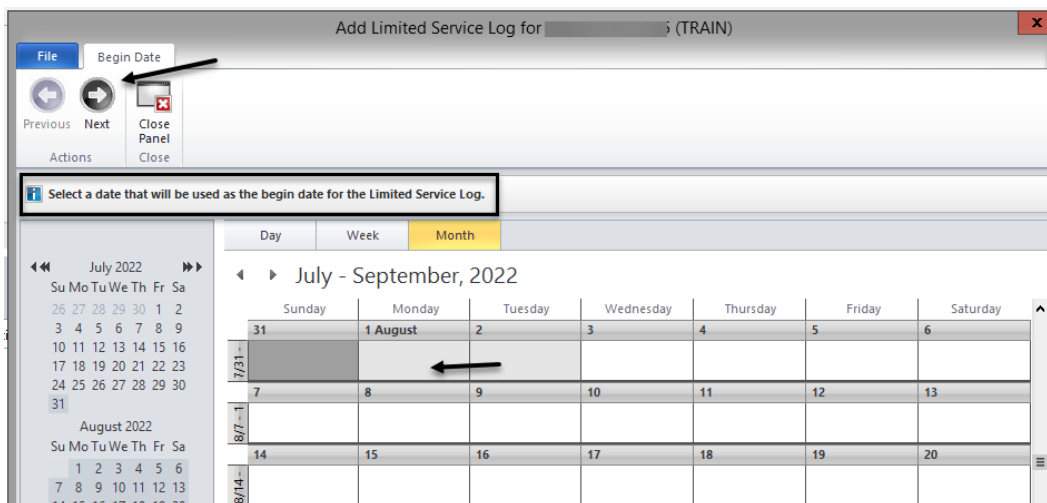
Add Limited Service Log for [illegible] (TRAIN)

File | Begin Date

Previous Next
Actions

Close Panel
Close

Select a date that will be used as the begin date for the Limited Service Log.

Day | Week | Month

July 2022
Su Mo Tu We Th Fr Sa
26 27 28 29 30 1 2
3 4 5 6 7 8 9
10 11 12 13 14 15 16
17 18 19 20 21 22 23
24 25 26 27 28 29 30
31

August 2022
Su Mo Tu We Th Fr Sa
1 2 3 4 5 6
7 8 9 10 11 12 13

July - September, 2022

| | Sunday | Monday | Tuesday | Wednesday | Thursday | Friday | Saturday |
|---|---|---|---|---|---|---|---|
| 7/31 - | 31 | 1 August | 2 | 3 | 4 | 5 | 6 |
| 8/7 - 1 | 7 | 8 | 9 | 10 | 11 | 12 | 13 |
| 8/14 - | 14 | 15 | 16 | 17 | 18 | 19 | 20 |